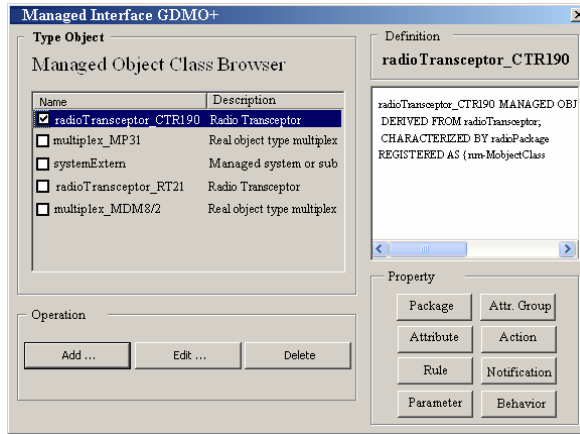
Managed Interface GDMO+

Type Object

Managed Object Class Browser

| Name | Description |
|---|---|
| radioTransceptor_CTR190 | Radio Transceptor |
| multiplex_MP31 | Real object type multiplex |
| systemExtern | Managed system or sub |
| radioTransceptor_RT21 | Radio Transceptor |
| multiplex_MDM8/2 | Real object type multiplex |

Operation

Add ... Edit ... Delete

Definition

radioTransceptor_CTR190

radioTransceptor_CTR190 MANAGED OBJ
DERIVED FROM radioTransceptor;
CHARACTERIZED BY radioPackage
REGISTERED AS {nm-MobjectClass

Property

Package Attr. Group
Attribute Action
Rule Notification
Parameter Behavior